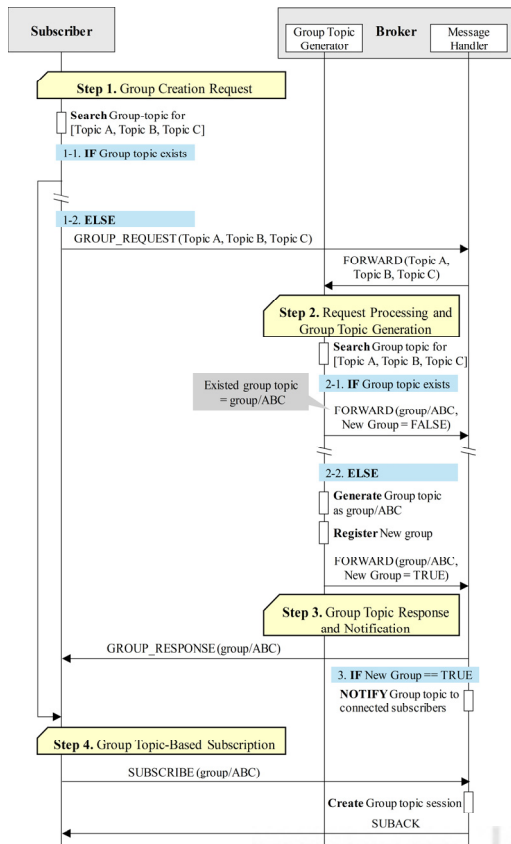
Subscriber

Group Topic Generator

Broker

Message Handler

Step 1. Group Creation Request

Search Group-topic for [Topic A, Topic B, Topic C]

1-1. IF Group topic exists

1-2. ELSE

GROUP_REQUEST (Topic A, Topic B, Topic C)

FORWARD (Topic A, Topic B, Topic C)

Step 2. Request Processing and Group Topic Generation

Search Group topic for [Topic A, Topic B, Topic C]

2-1. IF Group topic exists

Existed group topic = group/ABC

FORWARD (group/ABC, New Group = FALSE)

2-2. ELSE

Generate Group topic as group/ABC

Register New group

FORWARD (group/ABC, New Group = TRUE)

Step 3. Group Topic Response and Notification

GROUP_RESPONSE (group/ABC)

3. IF New Group == TRUE

NOTIFY Group topic to connected subscribers

Step 4. Group Topic-Based Subscription

SUBSCRIBE (group/ABC)

Create Group topic session

SUBACK